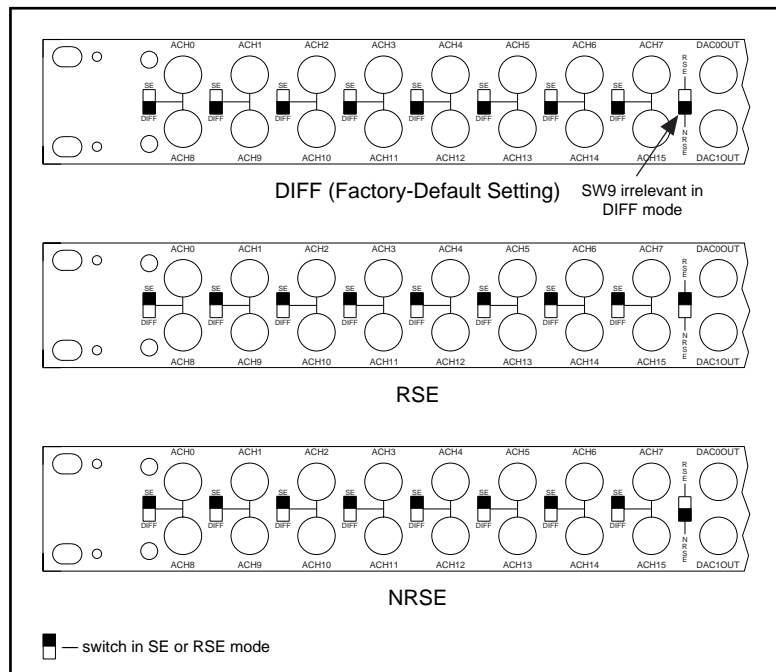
ACH0 ACH1 ACH2 ACH3 ACH4 ACH5 ACH6 ACH7 DAC0OUT
SE DIFF SE DIFF SE DIFF SE DIFF SE DIFF SE DIFF SE DIFF SE DIFF
RSE
NRSE
ACH8 ACH9 ACH10 ACH11 ACH12 ACH13 ACH14 ACH15 DAC1OUT

DIFF (Factory-Default Setting)

SW9 irrelevant in DIFF mode

ACH0 ACH1 ACH2 ACH3 ACH4 ACH5 ACH6 ACH7 DAC0OUT
SE DIFF SE DIFF SE DIFF SE DIFF SE DIFF SE DIFF SE DIFF SE DIFF
RSE
NRSE
ACH8 ACH9 ACH10 ACH11 ACH12 ACH13 ACH14 ACH15 DAC1OUT

RSE

ACH0 ACH1 ACH2 ACH3 ACH4 ACH5 ACH6 ACH7 DAC0OUT
SE DIFF SE DIFF SE DIFF SE DIFF SE DIFF SE DIFF SE DIFF SE DIFF
RSE
NRSE
ACH8 ACH9 ACH10 ACH11 ACH12 ACH13 ACH14 ACH15 DAC1OUT

NRSE

— switch in SE or RSE mode